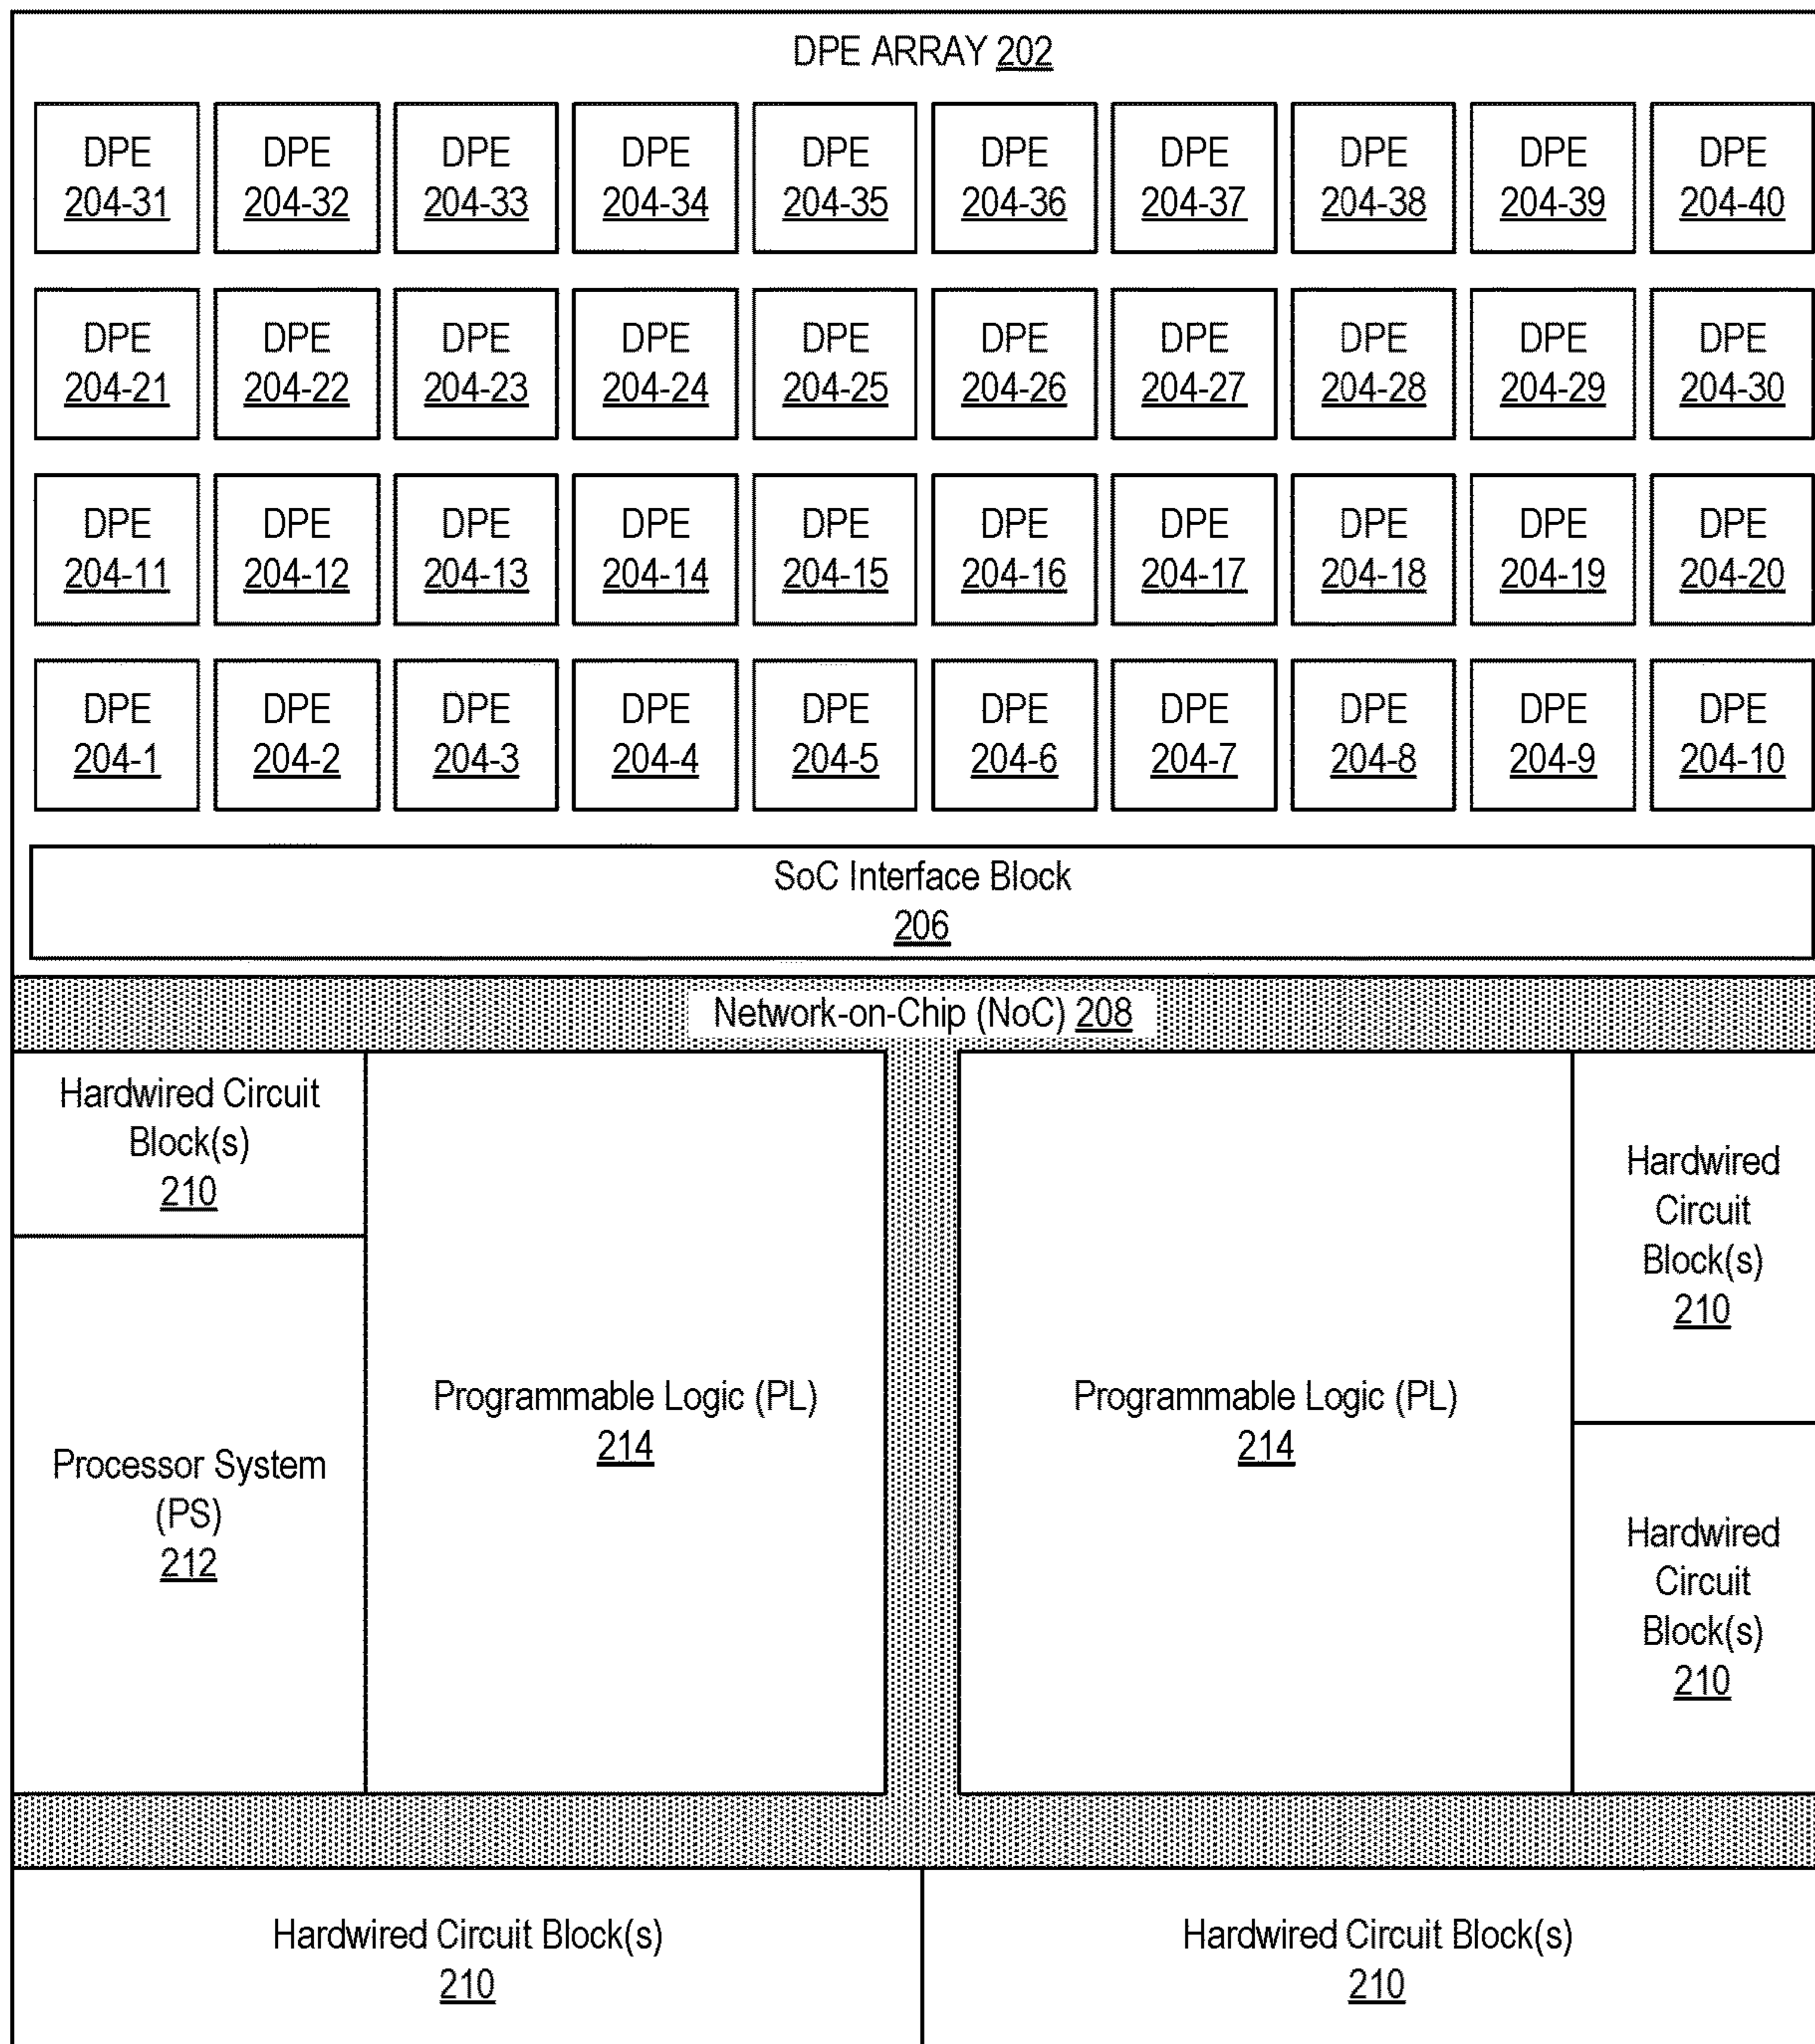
DPE ARRAY 202

DPE 204-31
DPE 204-32
DPE 204-33
DPE 204-34
DPE 204-35
DPE 204-36
DPE 204-37
DPE 204-38
DPE 204-39
DPE 204-40

DPE 204-21
DPE 204-22
DPE 204-23
DPE 204-24
DPE 204-25
DPE 204-26
DPE 204-27
DPE 204-28
DPE 204-29
DPE 204-30

DPE 204-11
DPE 204-12
DPE 204-13
DPE 204-14
DPE 204-15
DPE 204-16
DPE 204-17
DPE 204-18
DPE 204-19
DPE 204-20

DPE 204-1
DPE 204-2
DPE 204-3
DPE 204-4
DPE 204-5
DPE 204-6
DPE 204-7
DPE 204-8
DPE 204-9
DPE 204-10

SoC Interface Block 206

Network-on-Chip (NoC) 208

Hardwired Circuit Block(s) 210

Processor System (PS) 212

Programmable Logic (PL) 214

Programmable Logic (PL) 214

Hardwired Circuit Block(s) 210

Hardwired Circuit Block(s) 210

Hardwired Circuit Block(s) 210

Hardwired Circuit Block(s) 210